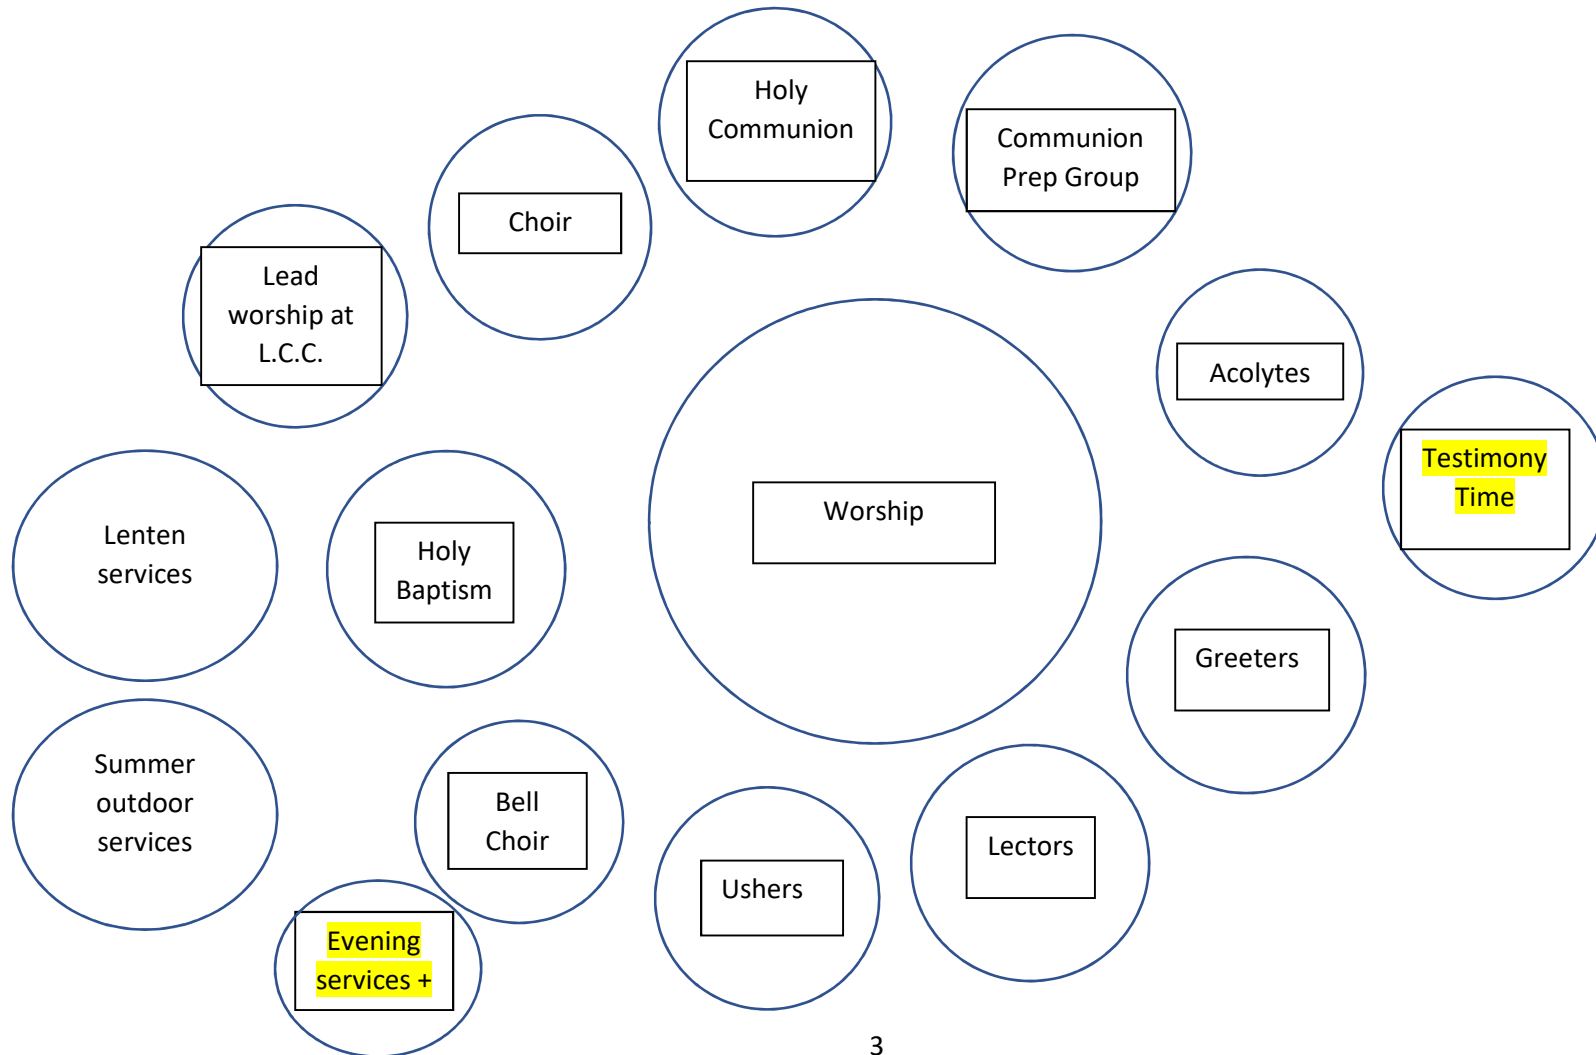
Holy Communion

Communion Prep Group

Choir

Lead worship at L.C.C.

Acolytes

Testimony Time

Worship

Lenten services

Holy Baptism

Greeters

Summer outdoor services

Bell Choir

Ushers

Lectors

Evening services +

3